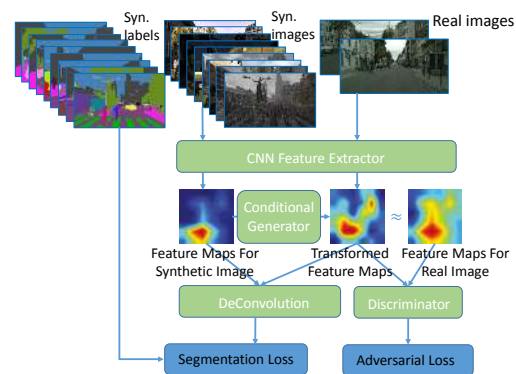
Syn. labels

Syn. images

Real images

CNN Feature Extractor

Conditional Generator

$\approx$

Feature Maps For Synthetic Image

Transformed Feature Maps

Feature Maps For Real Image

DeConvolution

Discriminator

Segmentation Loss

Adversarial Loss